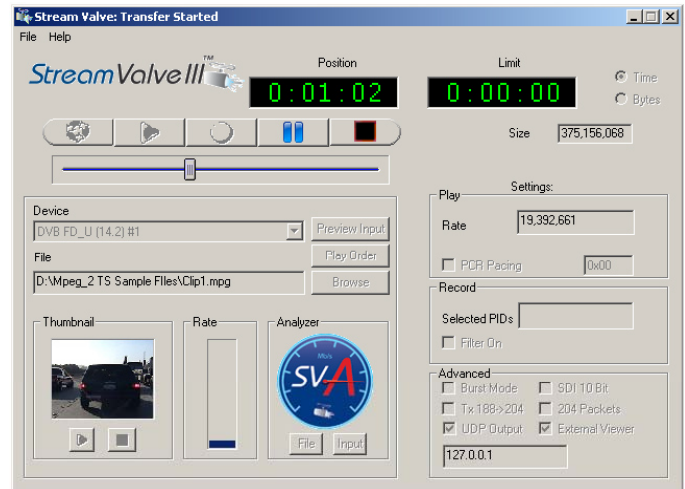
Stream Valve: Transfer Started

File Help

StreamValve III™

Position

0:01:02

Limit

0:00:00

Time

Bytes

Size 375,156,068

Settings:

Device

DVB FD_U (14.2) #1

Preview Input

Play Order

File

D:\Mpeg_2 TS Sample Files\Clip1.mpg

Browse

Thumbnail

Rate

Analyzer

Mb/s

SVA

File

Input

Play

Rate 19,392,661

PCR Pacing 0x00

Record

Selected PIDs

Filter On

Advanced

Burst Mode

SDI 10 Bit

Tx 188->204

204 Packets

UDP Output

External Viewer

127.0.0.1